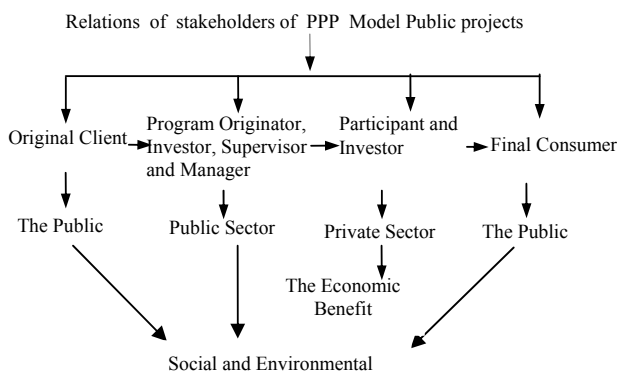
Relations of stakeholders of PPP Model Public projects

Original Client

Program Originator, Investor, Supervisor and Manager

Participant and Investor

Final Consumer

The Public

Public Sector

Private Sector

The Public

The Economic Benefit

Social and Environmental